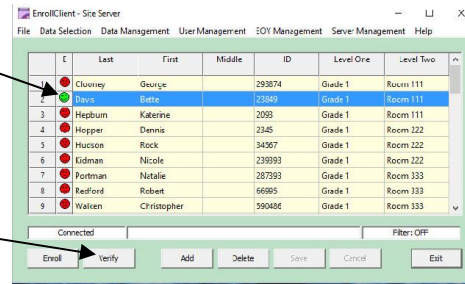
EnrollClient - Site Server

File Data Selection Data Management User Management EOY Management Server Management Help

| | E | Last | First | Middle | ID | Level One | Level Two |
|---|---|---|---|---|---|---|---|
| 1 | | Clooney | George | | 293874 | Grade 1 | Room 111 |
| 2 | | Davis | Bette | | 23849 | Grade 1 | Room 111 |
| 3 | | Hepburn | Katerine | | 2093 | Grade 1 | Room 111 |
| 4 | | Hopper | Dennis | | 2345 | Grade 1 | Room 222 |
| 5 | | Hudson | Rock | | 34567 | Grade 1 | Room 222 |
| 6 | | Kidman | Nicole | | 239393 | Grade 1 | Room 222 |
| 7 | | Portman | Natalie | | 287393 | Grade 1 | Room 333 |
| 8 | | Redford | Robert | | 66995 | Grade 1 | Room 333 |
| 9 | | Walken | Christopher | | 590486 | Grade 1 | Room 333 |

Connected

Filter: OFF

Enroll Verify Add Delete Save Cancel Exit